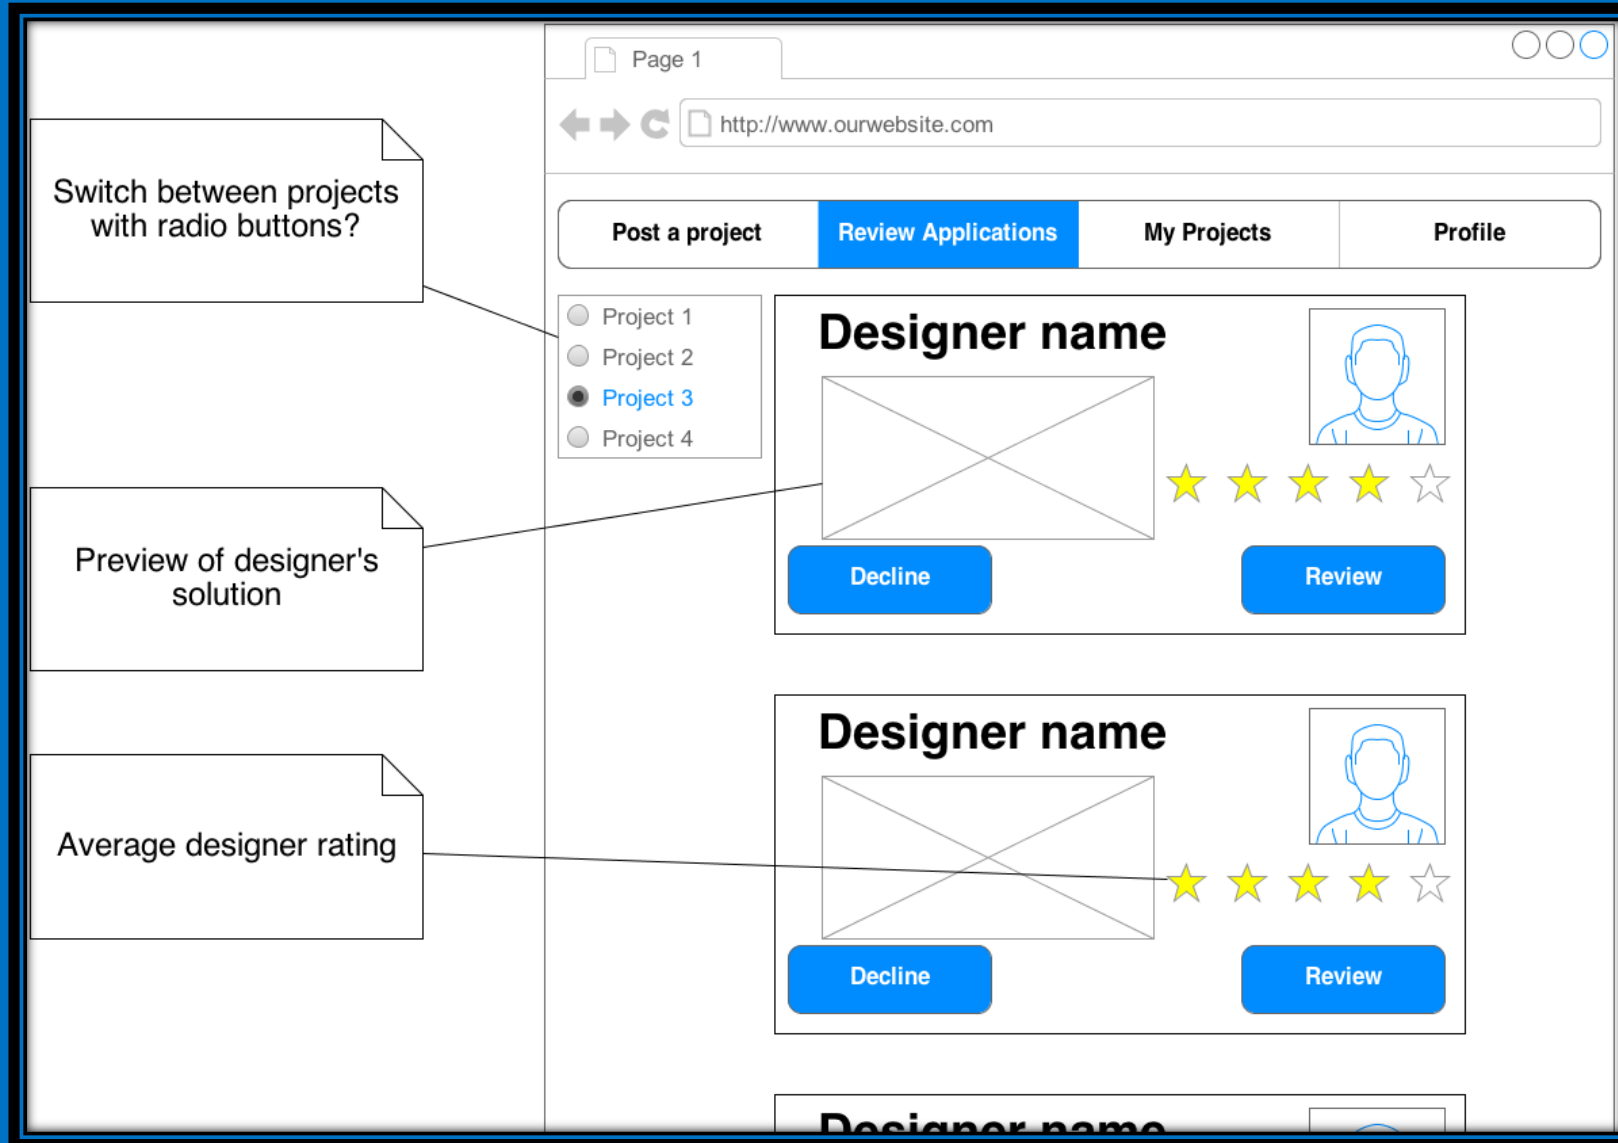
Switch between projects with radio buttons?

Preview of designer's solution

Average designer rating

Page 1

http://www.ourwebsite.com

Post a project | Review Applications | My Projects | Profile

Project 1
Project 2
Project 3
Project 4

Designer name

Decline

Review

Designer name

Decline

Review

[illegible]